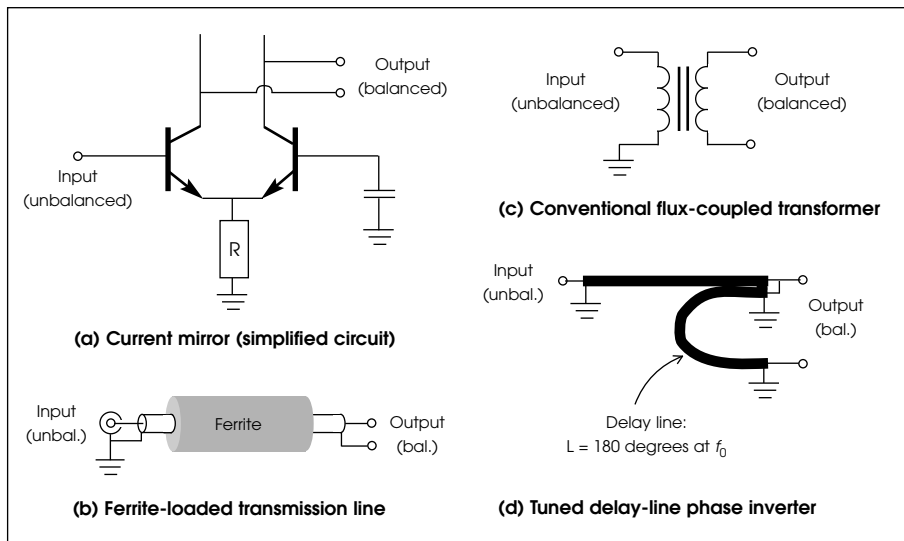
Output
(balanced)

Input
(unbalanced)

R

(a) Current mirror (simplified circuit)

Input
(unbalanced)

Output
(balanced)

(c) Conventional flux-coupled transformer

Input
(unbal.)

Output
(bal.)

Delay line:
L = 180 degrees at $f_0$

Input
(unbal.)

Ferrite

Output
(bal.)

(b) Ferrite-loaded transmission line

(d) Tuned delay-line phase inverter